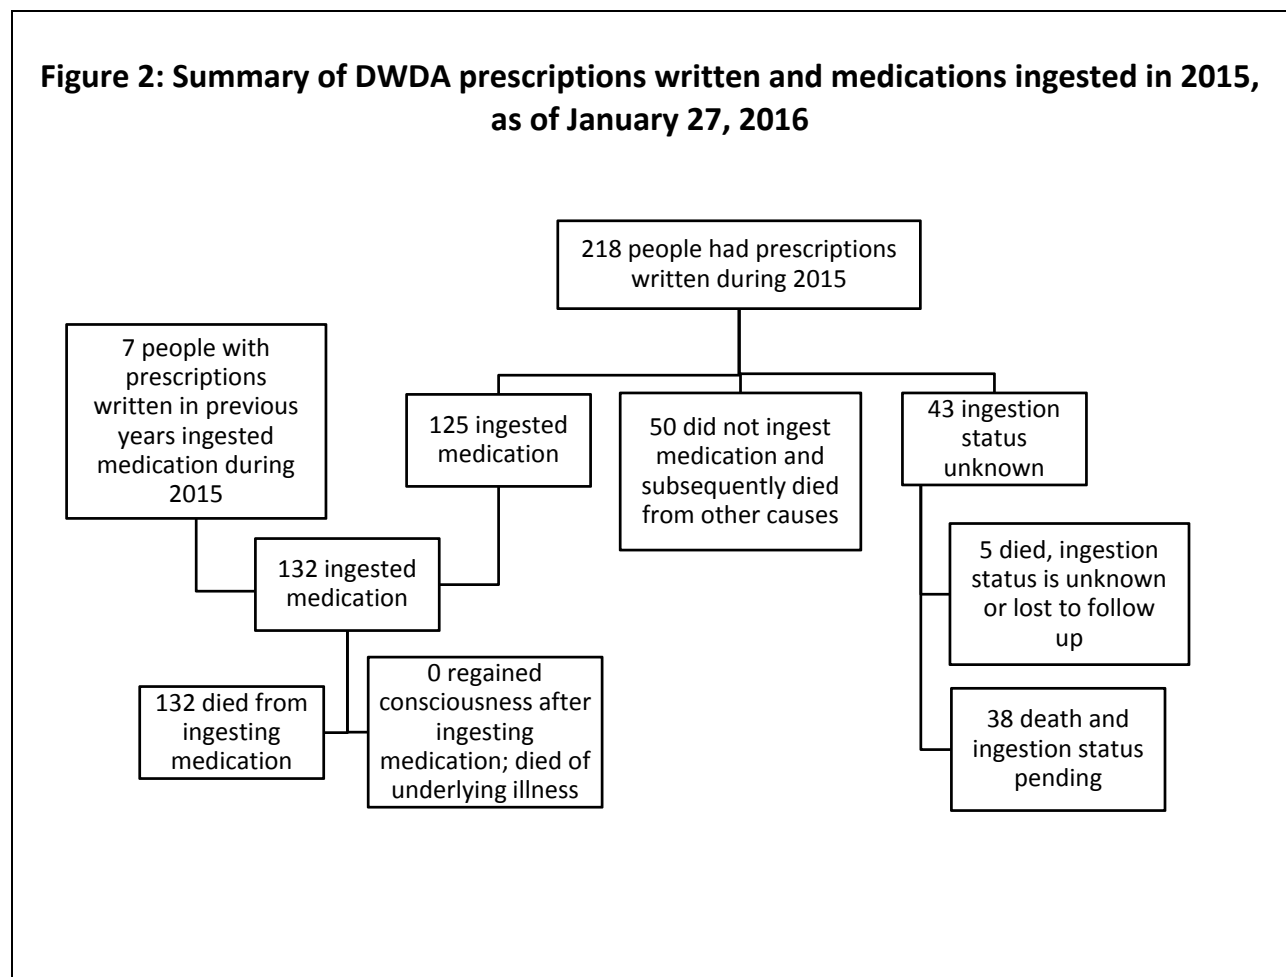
**Figure 2: Summary of DWDA prescriptions written and medications ingested in 2015, as of January 27, 2016**

218 people had prescriptions written during 2015

7 people with prescriptions written in previous years ingested medication during 2015

125 ingested medication

50 did not ingest medication and subsequently died from other causes

43 ingestion status unknown

132 ingested medication

5 died, ingestion status is unknown or lost to follow up

132 died from ingesting medication

0 regained consciousness after ingesting medication; died of underlying illness

38 death and ingestion status pending